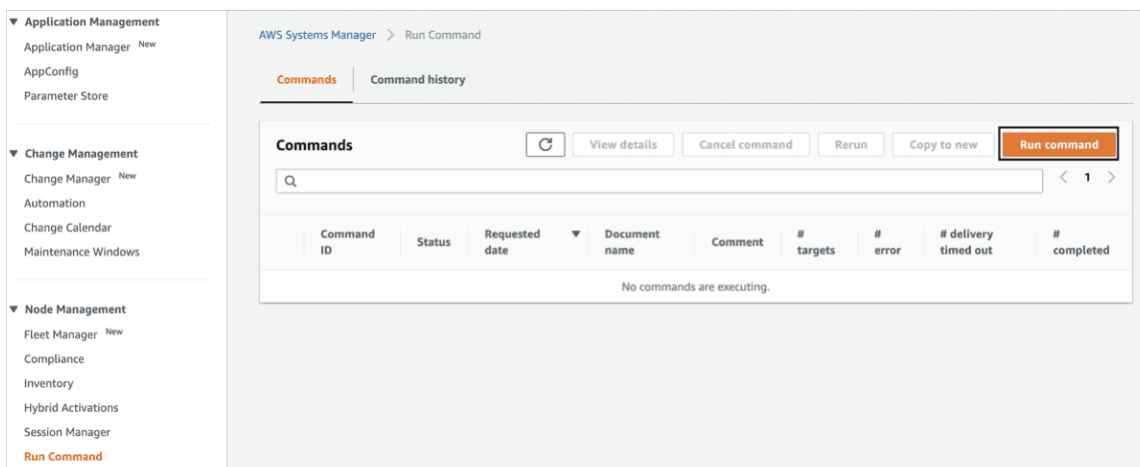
▼ Application Management
Application Manager New
AppConfig
Parameter Store

▼ Change Management
Change Manager New
Automation
Change Calendar
Maintenance Windows

▼ Node Management
Fleet Manager New
Compliance
Inventory
Hybrid Activations
Session Manager
Run Command

AWS Systems Manager > Run Command

Commands | Command history

Commands

View details | Cancel command | Rerun | Copy to new | Run command

< 1 >

| Command ID | Status | Requested date ▼ | Document name | Comment | # targets | # error | # delivery timed out | # completed |
|---|---|---|---|---|---|---|---|---|

No commands are executing.